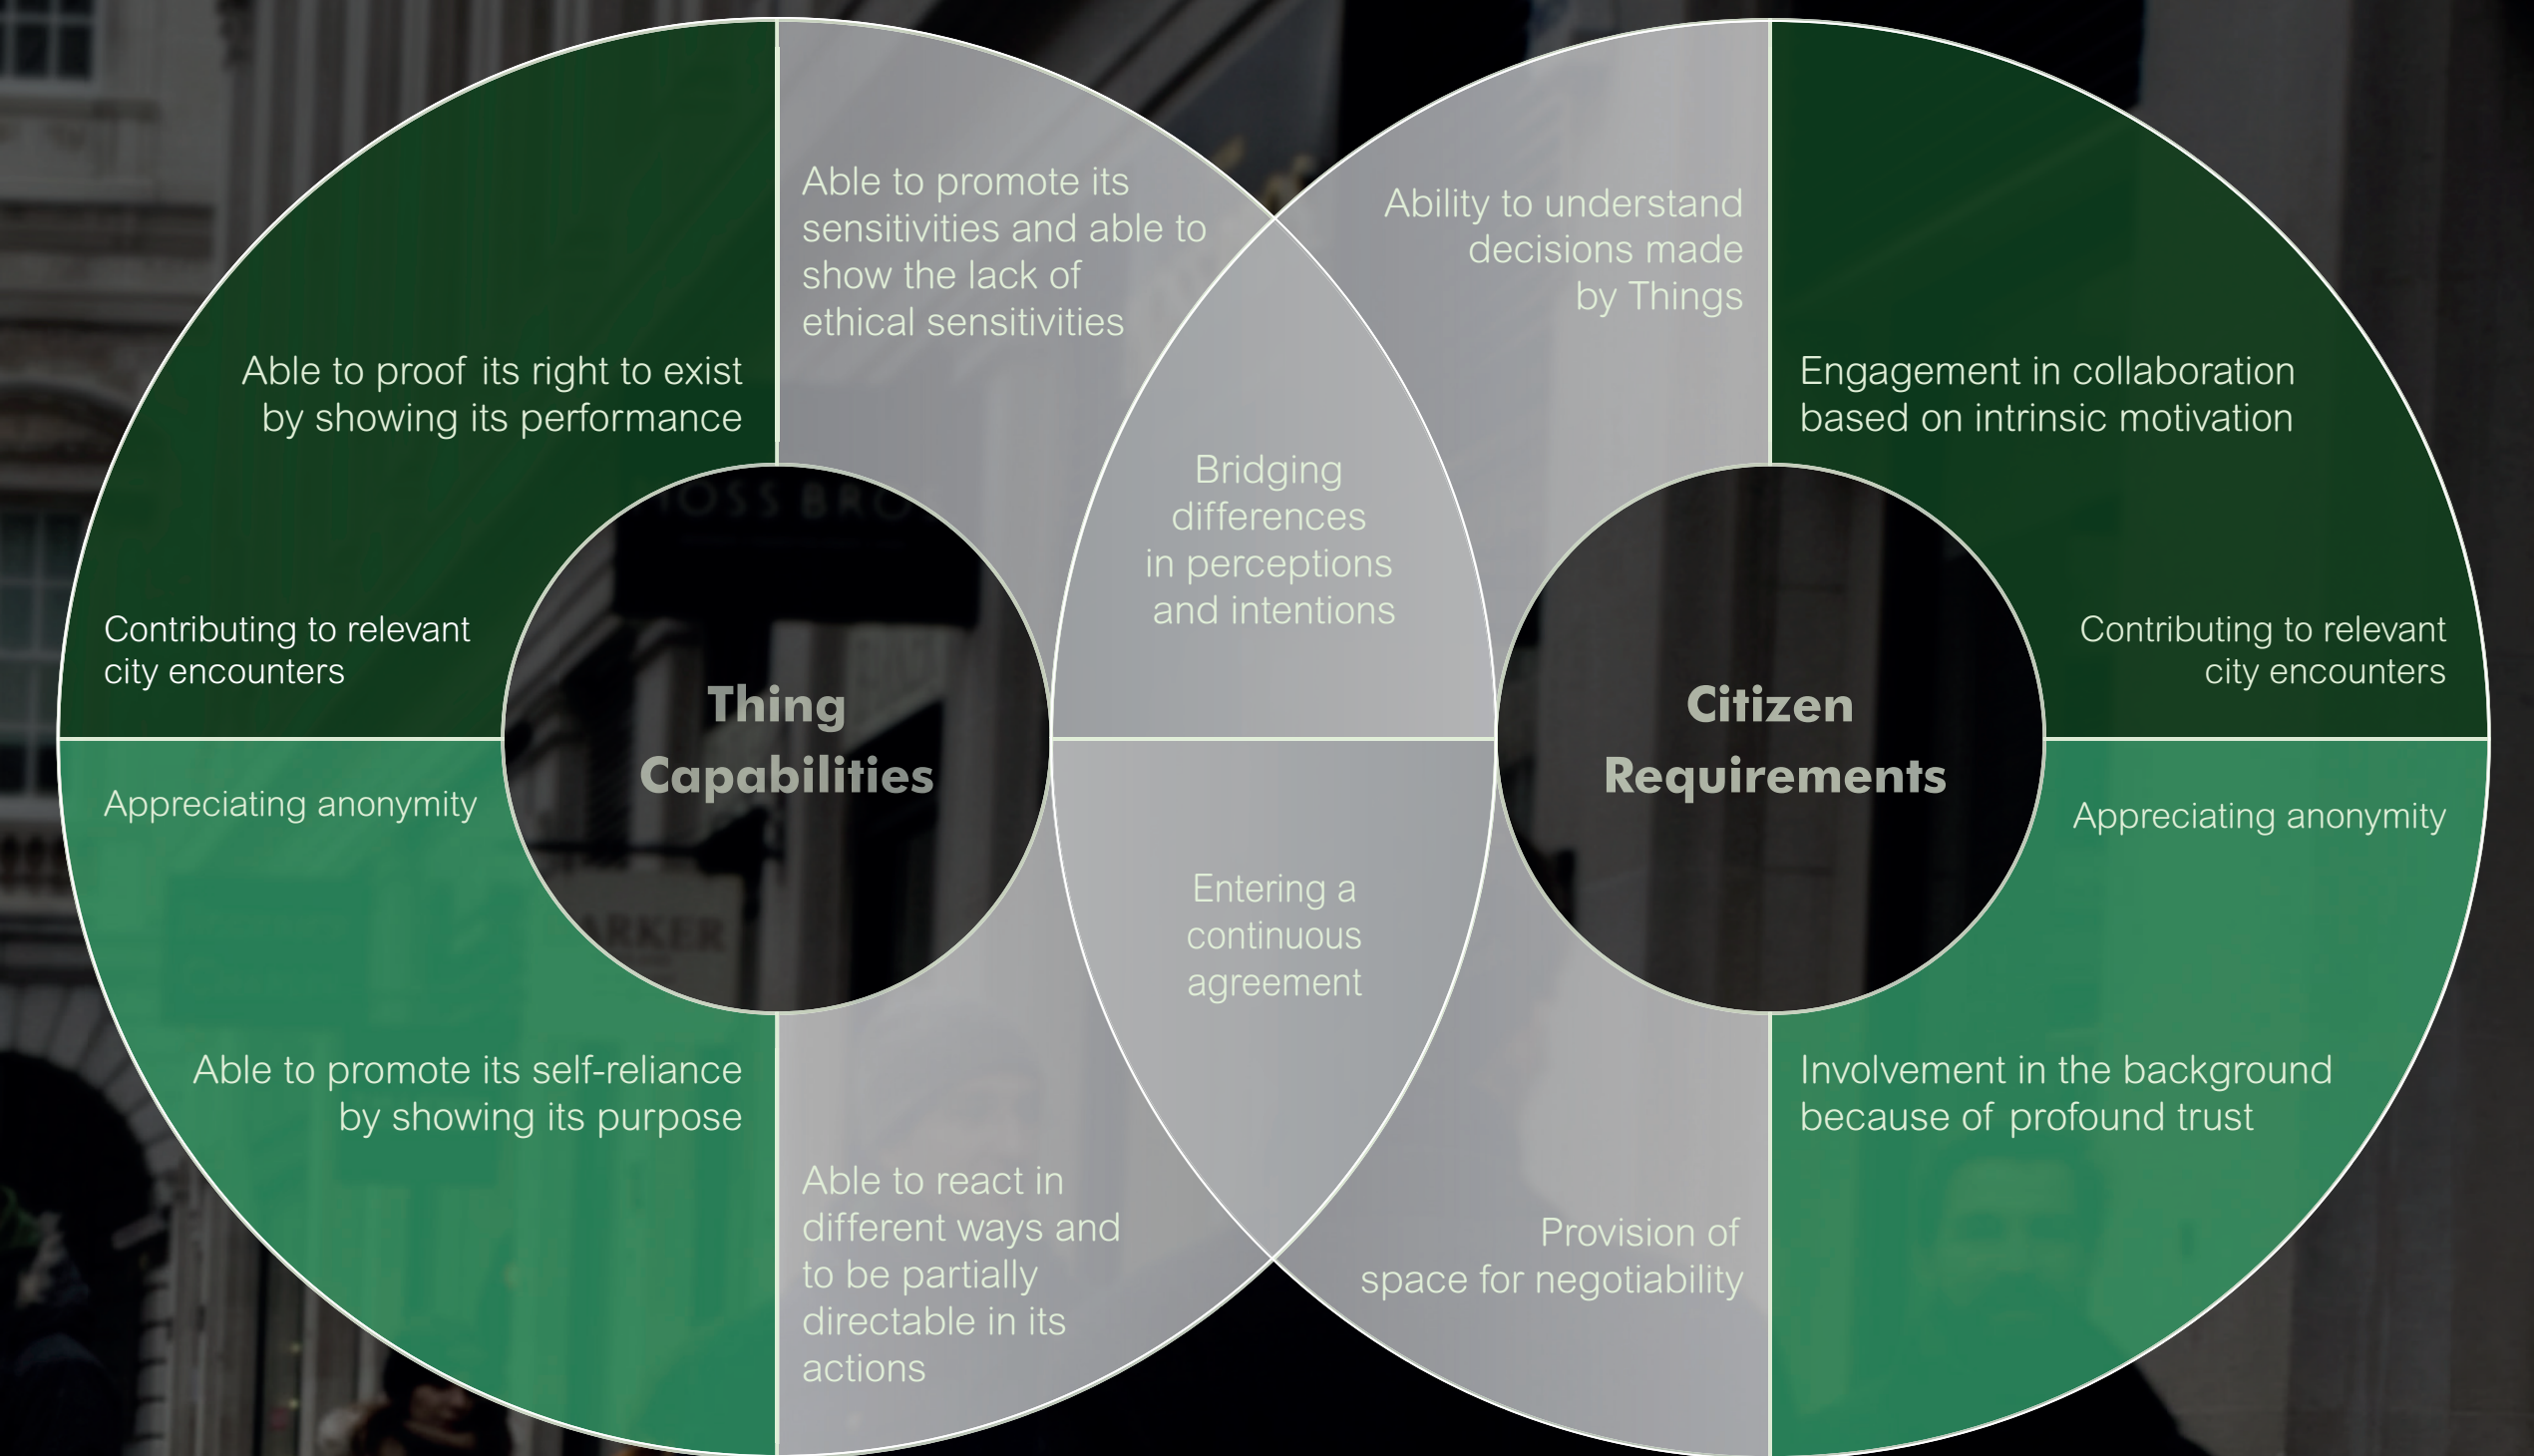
Able to proof its right to exist by showing its performance

Able to promote its sensitivities and able to show the lack of ethical sensitivities

Contributing to relevant city encounters

Thing Capabilities

Appreciating anonymity

Able to promote its self-reliance by showing its purpose

Able to react in different ways and to be partially directable in its actions

Bridging differences in perceptions and intentions

Entering a continuous agreement

Ability to understand decisions made by Things

Engagement in collaboration based on intrinsic motivation

Contributing to relevant city encounters

Citizen Requirements

Appreciating anonymity

Involvement in the background because of profound trust

Provision of space for negotiability